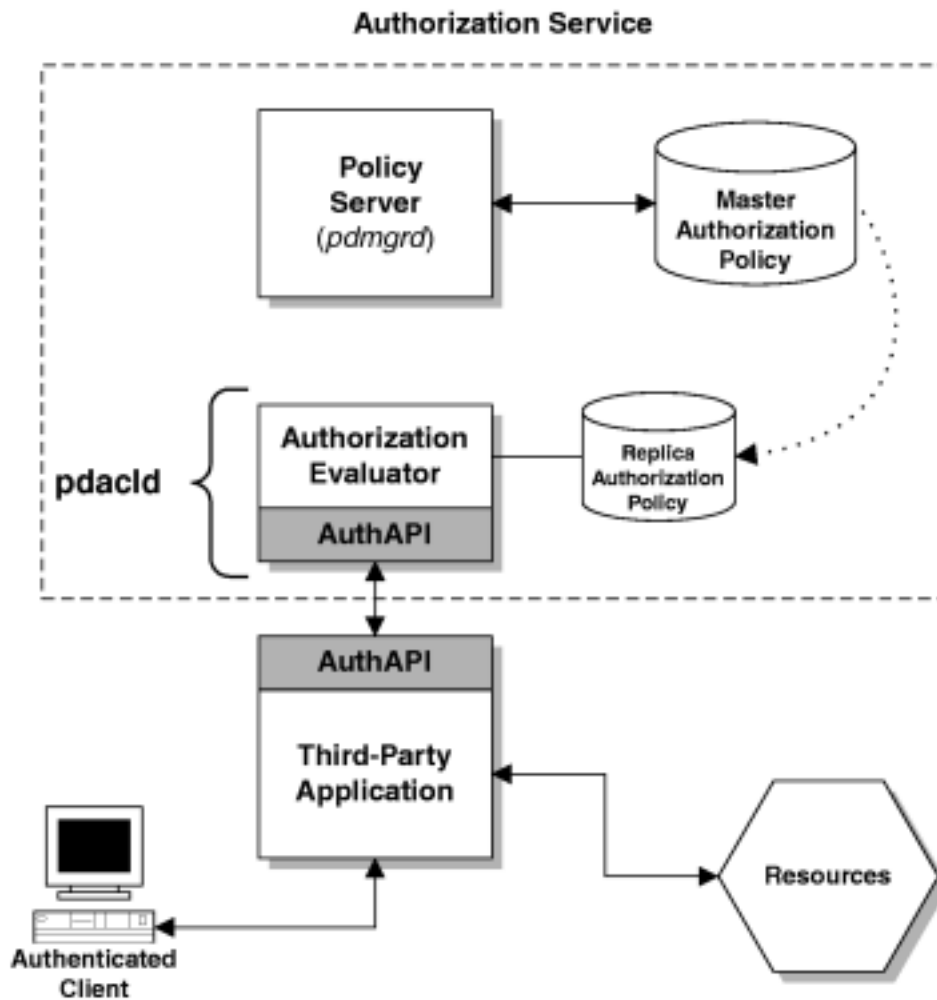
Authorization Service

Policy Server (pdmgrd)

Master Authorization Policy

pdacld

Authorization Evaluator

AuthAPI

Replica Authorization Policy

AuthAPI

Third-Party Application

Resources

Authenticated Client